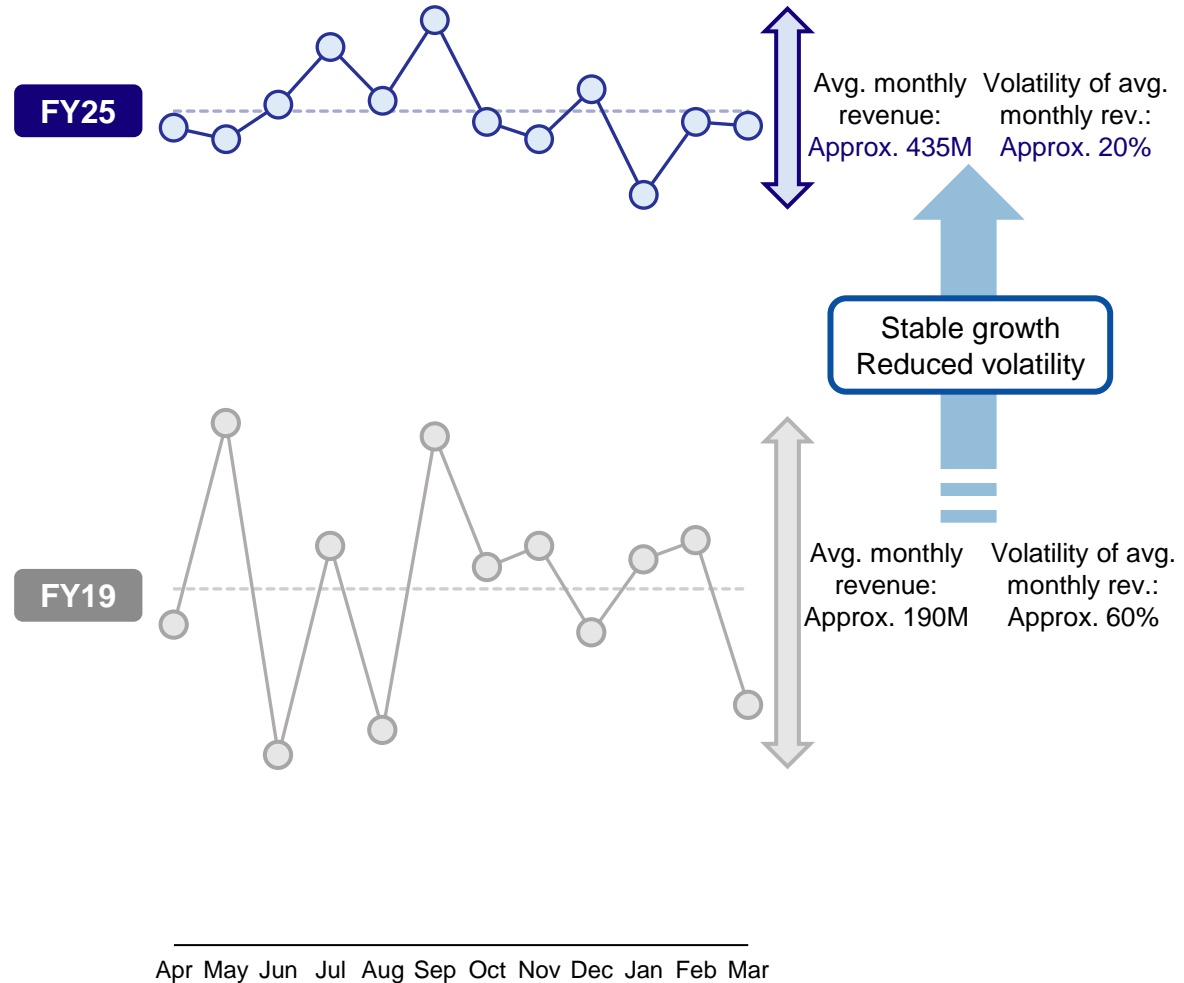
FY25

Avg. monthly revenue: Approx. 435M

Volatility of avg. monthly rev.: Approx. 20%

Stable growth
Reduced volatility

FY19

Avg. monthly revenue: Approx. 190M

Volatility of avg. monthly rev.: Approx. 60%

Apr May Jun Jul Aug Sep Oct Nov Dec Jan Feb Mar